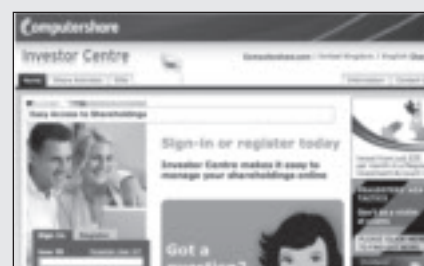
Computershare

Investor Centre

Computershare.com | United Kingdom | English

Home

Information | Contact

Easy access to Shareholdings

Sign-in or register today

Investor Centre makes it easy to manage your shareholdings online

Sign In

Register

Got a question?